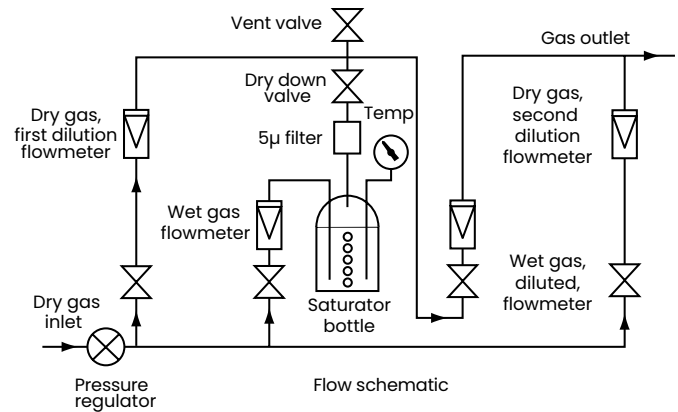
Vent valve

Gas outlet

Dry down valve

Temp

Dry gas, first dilution flowmeter

5μ filter

Dry gas, second dilution flowmeter

Wet gas flowmeter

Wet gas, diluted, flowmeter

Dry gas inlet

Saturator bottle

Pressure regulator

Flow schematic